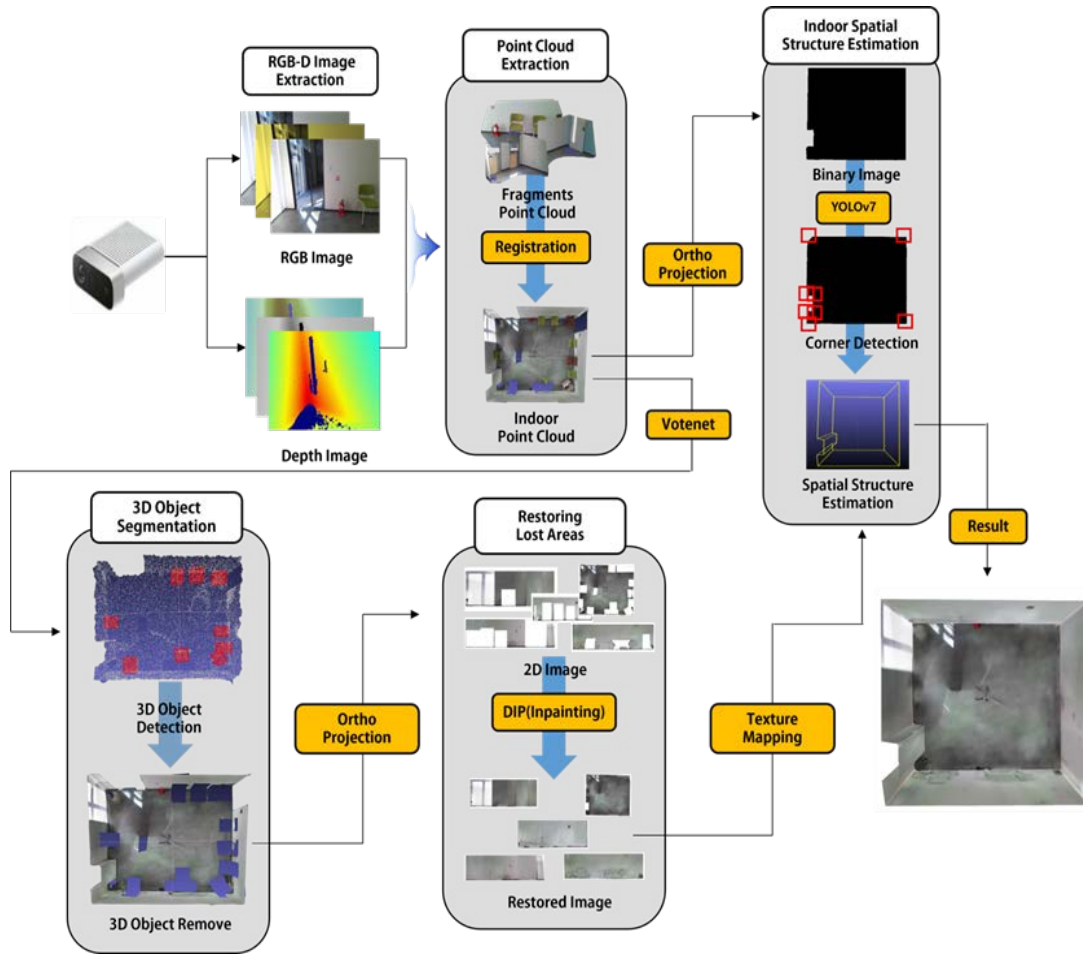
RGB-D Image Extraction

RGB Image

Depth Image

Point Cloud Extraction

Fragments Point Cloud

Registration

Indoor Point Cloud

Ortho Projection

Votenet

Indoor Spatial Structure Estimation

Binary Image

YOLOv7

Corner Detection

Spatial Structure Estimation

Result

3D Object Segmentation

3D Object Detection

3D Object Remove

Ortho Projection

Restoring Lost Areas

2D Image

DIP(Inpainting)

Restored Image

Texture Mapping